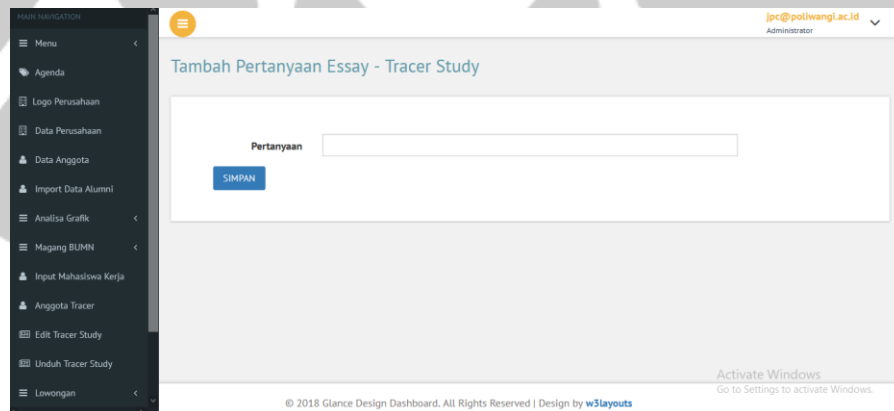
MAIN NAVIGATION

Menu

Agenda

Logo Perusahaan

Data Perusahaan

Data Anggota

Import Data Alumni

Analisa Grafik

Magang BUMN

Input Mahasiswa Kerja

Anggota Tracer

Edit Tracer Study

Unduh Tracer Study

Lowongan

jpc@poliwangi.ac.id
Administrator

Tambah Pertanyaan Essay - Tracer Study

Pertanyaan

SIMPAN

Activate Windows
Go to Settings to activate Windows.

© 2018 Glance Design Dashboard. All Rights Reserved | Design by w3layouts